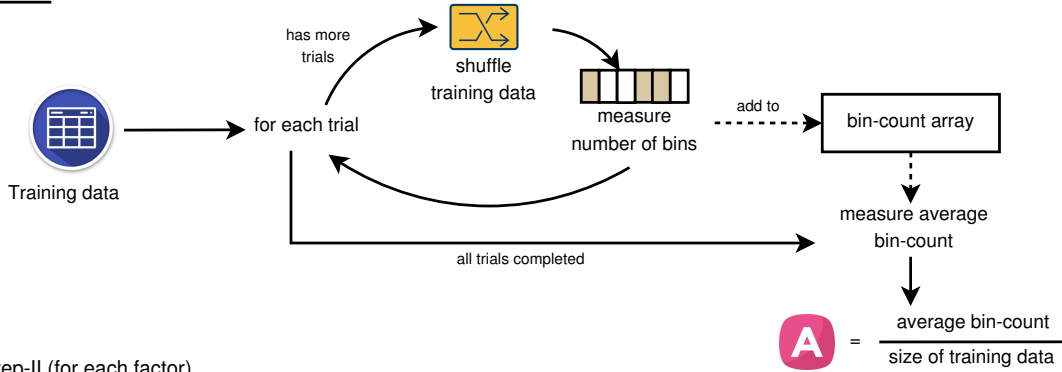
has more trials

shuffle training data

Training data

for each trial

measure number of bins

add to

bin-count array

measure average bin-count

all trials completed

A = $\frac{\text{average bin-count}}{\text{size of training data}}$

ep-II (for each factor)